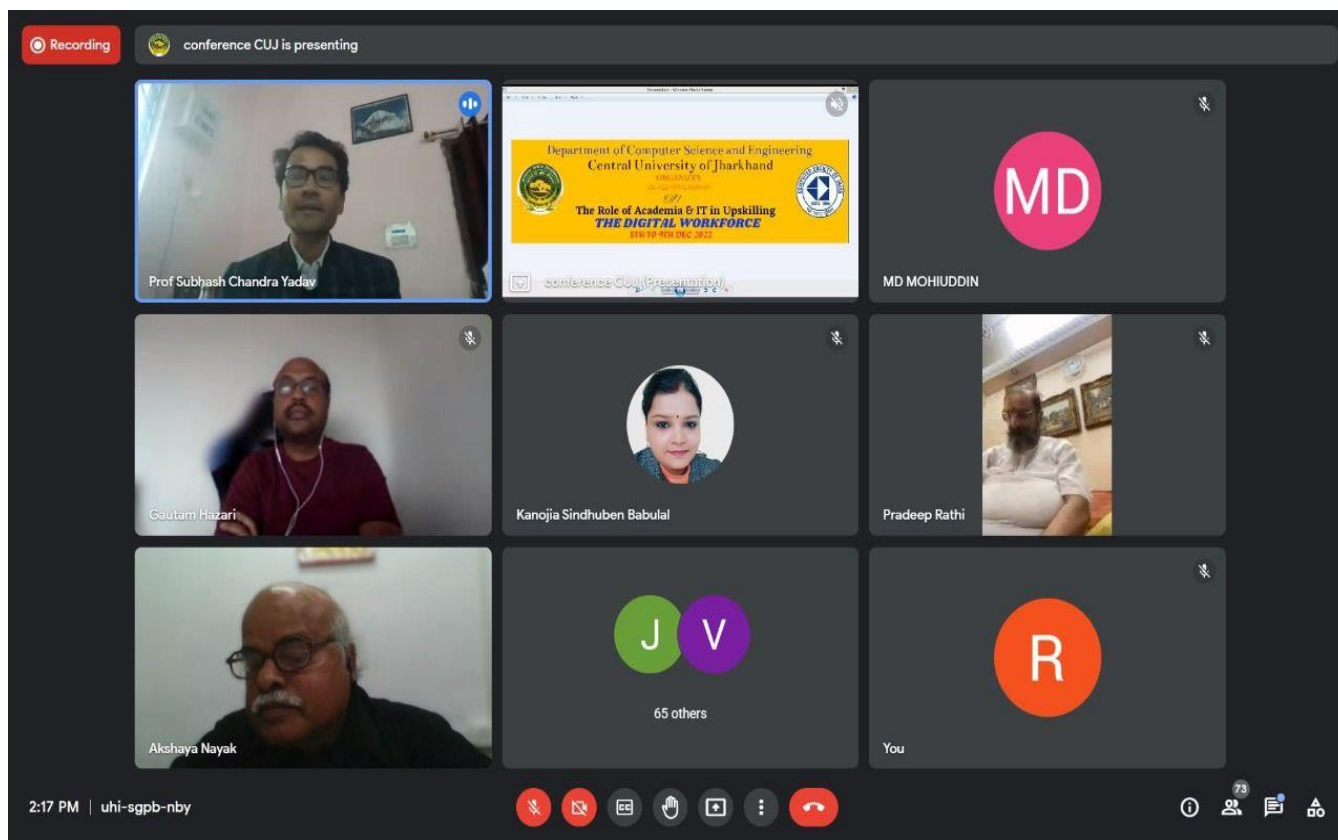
Recording

conference CUJ is presenting

Prof Subhash Chandra Yadav

Department of Computer Science and Engineering
Central University of Jharkhand
ORGANIZES
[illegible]
ON
The Role of Academia & IT in Upskilling
THE DIGITAL WORKFORCE
8TH TO 9TH DEC 2022

conference CUJ (Presentation)

MD

MD MOHIUDDIN

Gautam Hazari

Kanojia Sindhuben Babulal

Pradeep Rathi

Akshaya Nayak

J V

65 others

R

You

2:17 PM | uhi-sgpb-nby

73